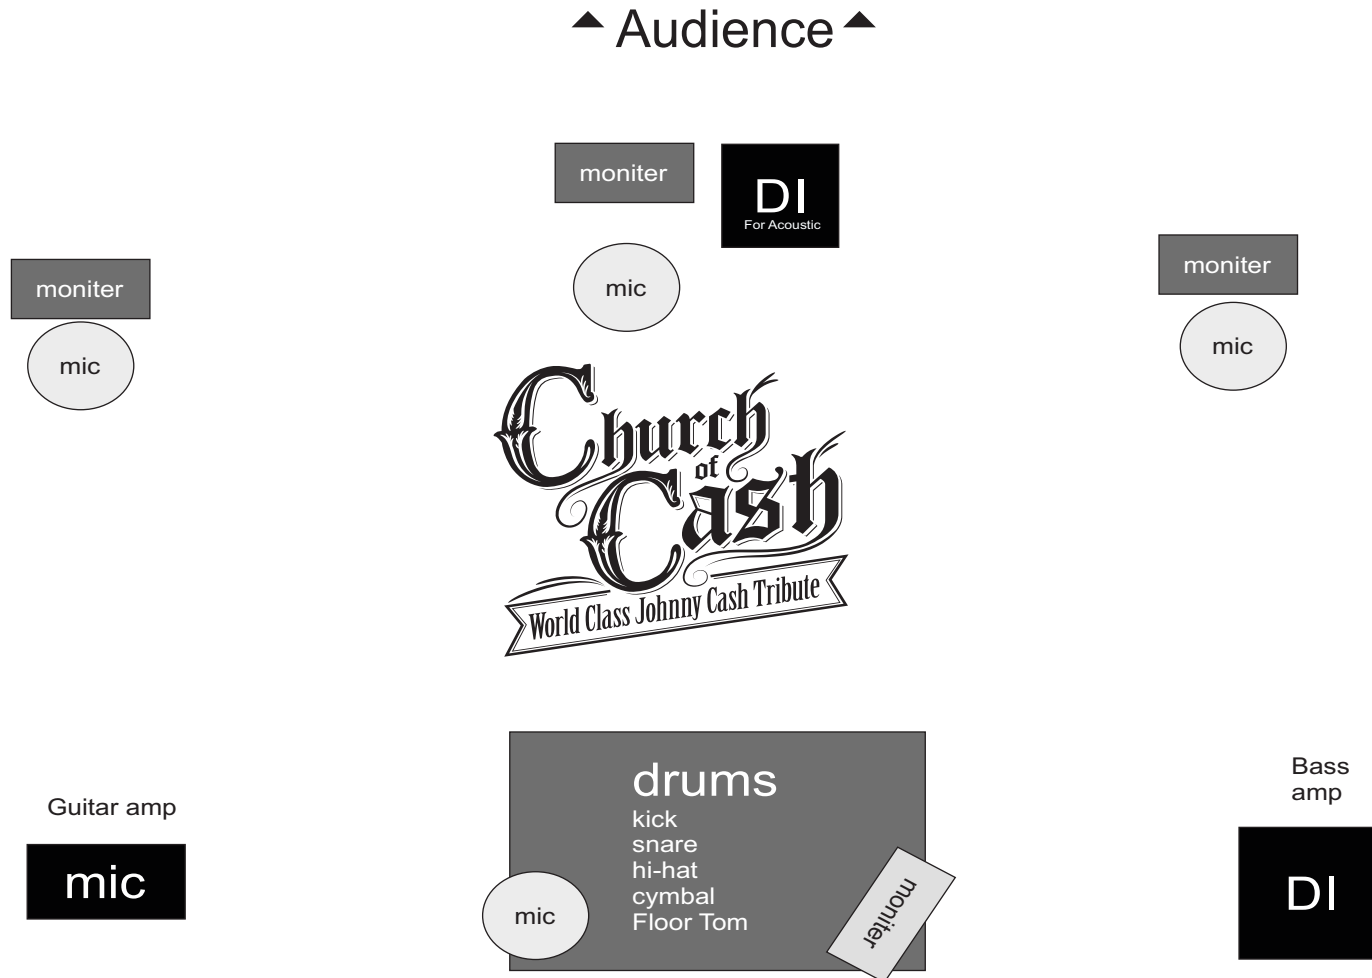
Audience

moniter

DI
For Acoustic

moniter

moniter

mic

mic

mic

Church of Cash
World Class Johnny Cash Tribute

Guitar amp

mic

drums
kick
snare
hi-hat
cymbal
Floor Tom

mic

moniter

Bass amp

DI